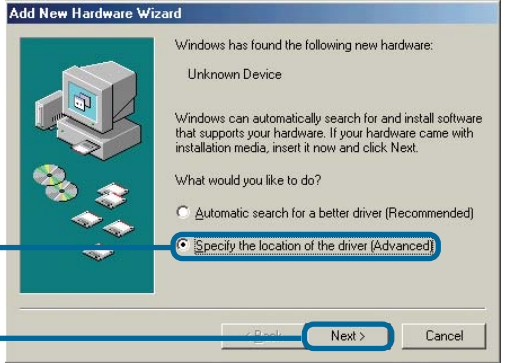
Add New Hardware Wizard

Windows has found the following new hardware:

Unknown Device

Windows can automatically search for and install software that supports your hardware. If your hardware came with installation media, insert it now and click Next.

What would you like to do?

Automatic search for a better driver (Recommended)

Specify the location of the driver (Advanced)

< Back

Next >

Cancel